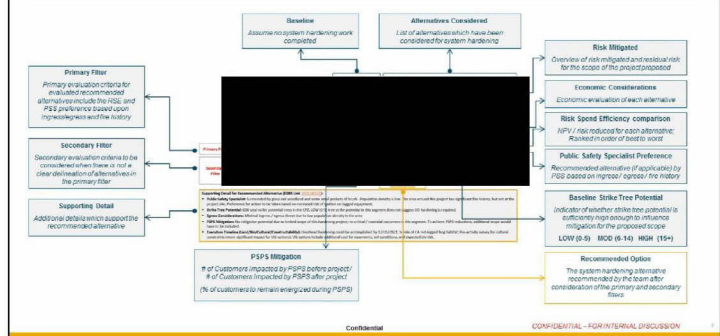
Baseline

Assume no system hardening work completed

Alternatives Considered

List of alternatives which have been considered for system hardening

Primary Filter

Primary evaluation criteria for evaluated recommended alternatives include the HSE, and PSS preference based upon ingress/egress and fire history

Secondary Filter

Secondary evaluation criteria to be considered when there is not a clear delineation of alternatives in the primary filter

Supporting Detail

Additional details which support the recommended alternative

Risk Mitigated

Overview of risk mitigated and residual risk for the scope of the project proposed

Economic Considerations

Economic evaluation of each alternative

Risk Spend Efficiency comparison

NPV / risk reduced for each alternative; Ranked in order of best to worst

Public Safety Specialist Preference

Recommended alternative (if applicable) by PSS based on ingress / egress / fire history

Baseline Strike Tree Potential

Indicator of whether strike tree potential is sufficiently high enough to influence mitigation for the proposed scope

LOW (0-5) MOD (6-14) HIGH (15+)

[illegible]

PSPS Mitigation

# of Customers impacted by PSPS before project / # of Customers Impacted by PSPS after project

(% of customers to remain energized during PSPS)

Recommended Option

The system hardening alternative recommended by the team after consideration of the primary and secondary filters

Confidential

CONFIDENTIAL – FOR INTERNAL DISCUSSION